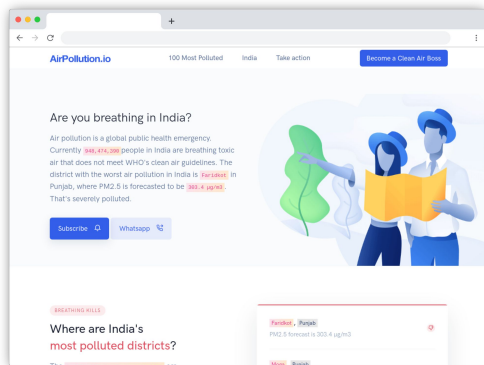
+

AirPollution.io

100 Most Polluted

India

Take action

Become a Clean Air Boss

Are you breathing in India?

Air pollution is a global public health emergency. Currently 949,474,390 people in India are breathing toxic air that does not meet WHO's clean air guidelines. The district with the worst air pollution in India is Faridkot in Punjab, where PM2.5 is forecasted to be 355.4 µg/m3. That's severely polluted.

Subscribe

Whatsapp

BREATHING KILLS

Where are India's most polluted districts?

The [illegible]

Faridkot, Punjab

PM2.5 forecast is 355.4 µg/m3

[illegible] Punjab